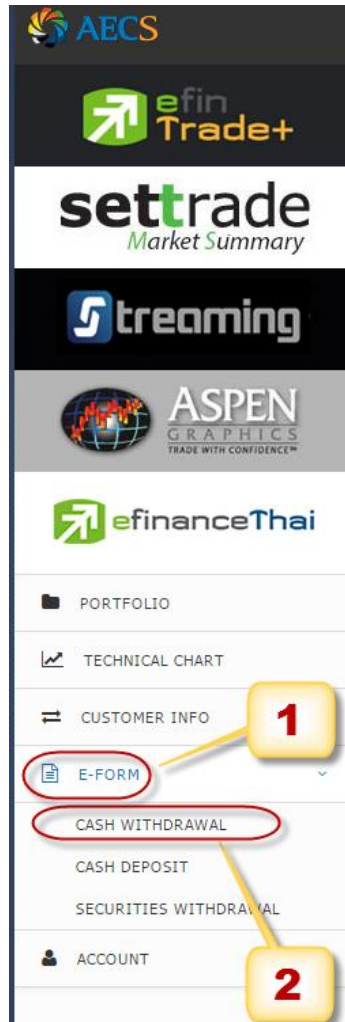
AECS

efin Trade+

settrade Market Summary

Streaming

ASPEN GRAPHICS TRADE WITH CONFIDENCE™

efinanceThai

PORTFOLIO

TECHNICAL CHART

CUSTOMER INFO

1

E-FORM

CASH WITHDRAWAL

CASH DEPOSIT

SECURITIES WITHDRA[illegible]AL

ACCOUNT

2